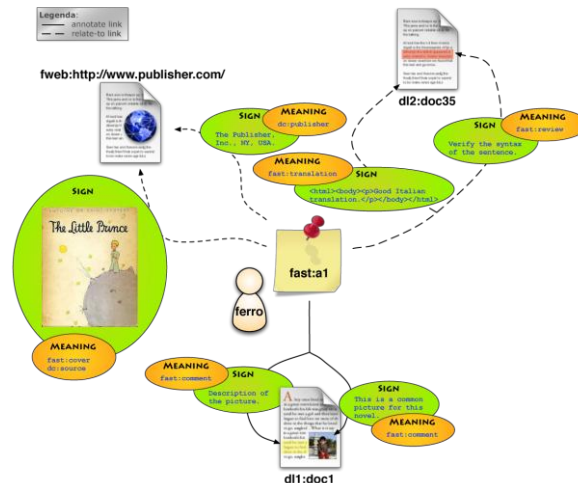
Legenda:
annotate link
relate-to link

fweb:http://www.publisher.com/

dl2:doc35

SIGN
MEANING
dc:publisher
The Publisher, Inc., NY, USA.

MEANING
fast:translation
SIGN
<html><body><p>Good Italian translation.</p></body></html>

SIGN
MEANING
fast:review
Verify the syntax of the sentence.

SIGN
The Little Prince

fast:a1

ferro

MEANING
fast:cover
dc:source

MEANING
fast:comment
SIGN
Description of the picture.

SIGN
This is a common picture for this novel.
MEANING
fast:comment

dl1:doc1